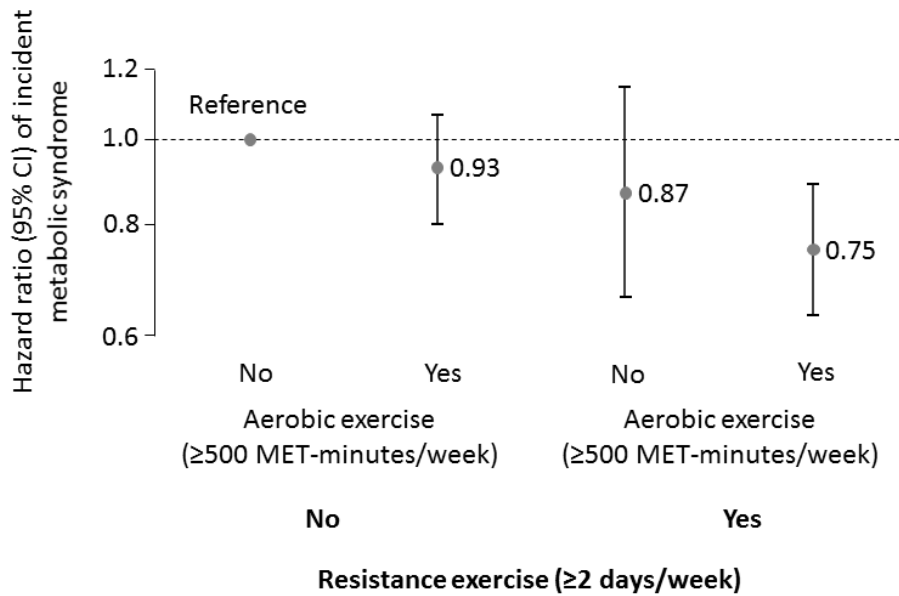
Hazard ratio (95% CI) of incident metabolic syndrome

1.2

1.0

0.8

0.6

Reference

0.93

0.87

0.75

No

Yes

No

Yes

Aerobic exercise (≥500 MET-minutes/week)

Aerobic exercise (≥500 MET-minutes/week)

No

Yes

Resistance exercise (≥2 days/week)